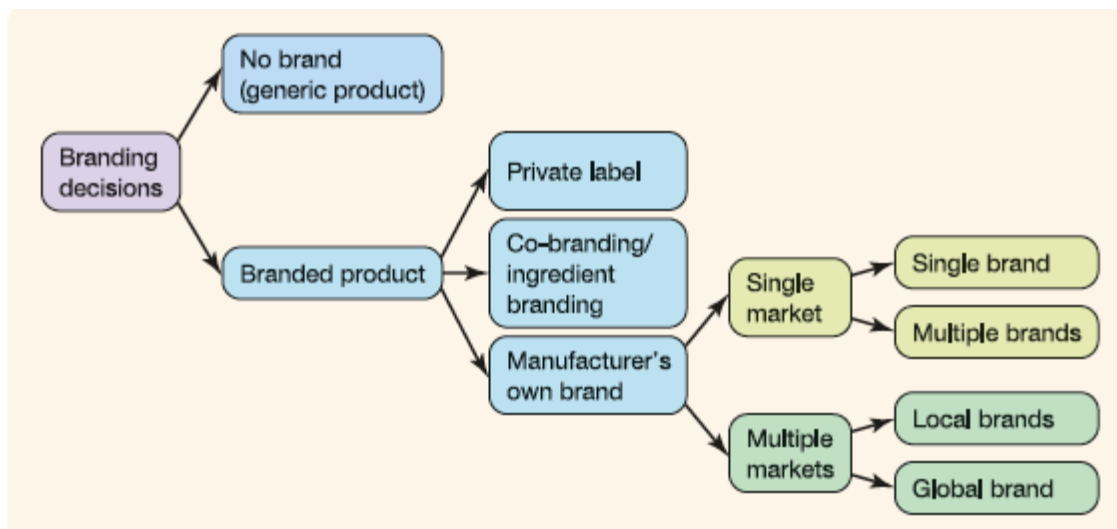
Branding decisions

No brand (generic product)

Branded product

Private label

Co-branding/ ingredient branding

Manufacturer's own brand

Single market

Multiple markets

Single brand

Multiple brands

Local brands

Global brand